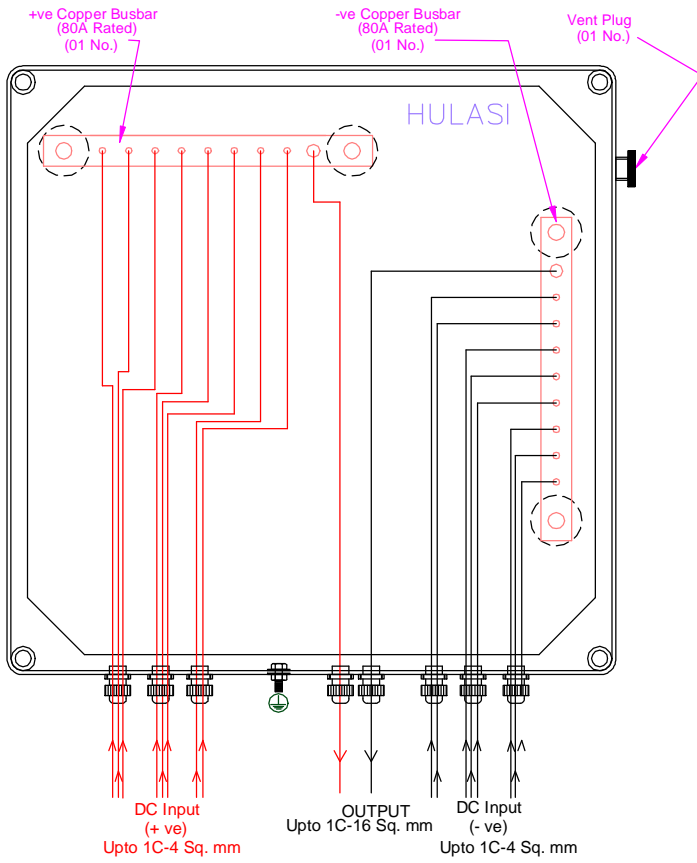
+ve Copper Busbar
(80A Rated)
(01 No.)

-ve Copper Busbar
(80A Rated)
(01 No.)

Vent Plug
(01 No.)

HULASI

DC Input
(+ ve)
Upto 1C-4 Sq. mm

OUTPUT
Upto 1C-16 Sq. mm

DC Input
(- ve)
Upto 1C-4 Sq. mm